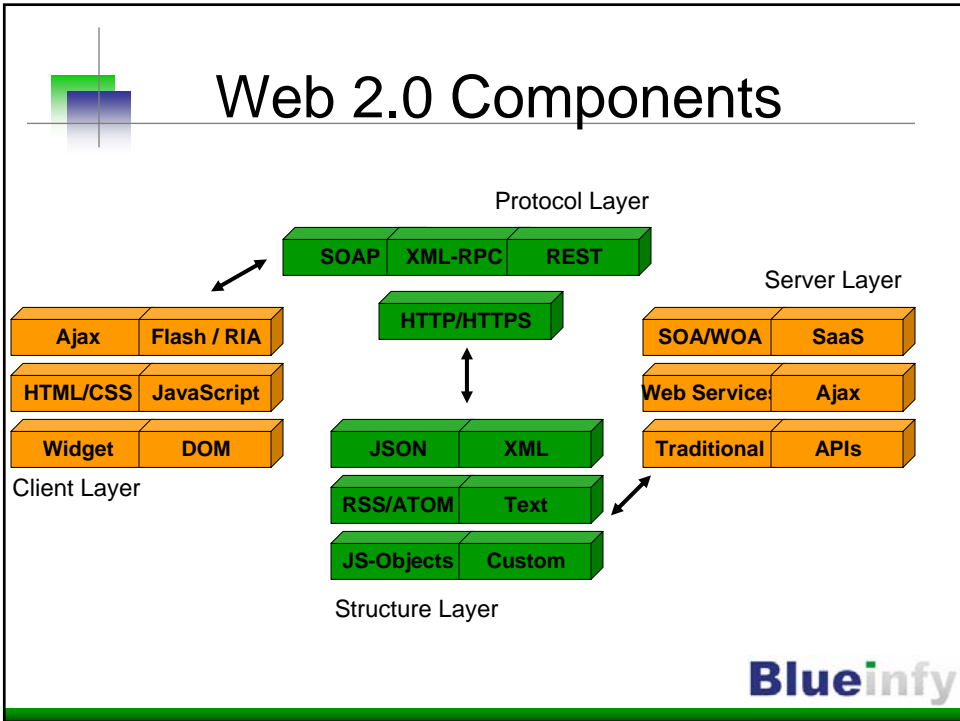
Web 2.0 Components

Protocol Layer

SOAP | XML-RPC | REST

HTTP/HTTPS

Server Layer

Ajax | Flash / RIA
HTML/CSS | JavaScript
Widget | DOM

Client Layer

SOA/WOA | SaaS
Web Service | Ajax
Traditional | APIs

JSON | XML
RSS/ATOM | Text
JS-Objects | Custom

Structure Layer

Blueinfy